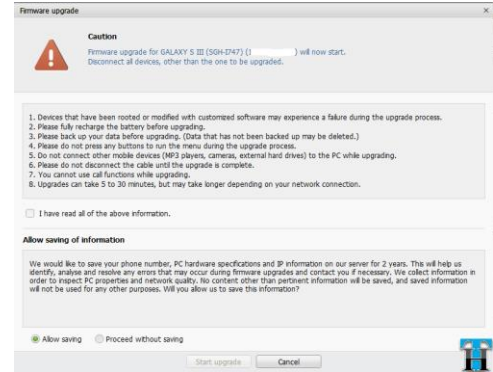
Firmware upgrade

Caution

Firmware upgrade for GALAXY S III (SGH-I747) ( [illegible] ) will now start.
Disconnect all devices, other than the one to be upgraded.

1. Devices that have been rooted or modified with customized software may experience a failure during the upgrade process.
2. Please fully recharge the battery before upgrading.
3. Please back up your data before upgrading. (Data that has not been backed up may be deleted.)
4. Please do not press any buttons to run the menu during the upgrade process.
5. Do not connect other mobile devices (MP3 players, cameras, external hard drives) to the PC while upgrading.
6. Please do not disconnect the cable until the upgrade is complete.
7. You cannot use call functions while upgrading.
8. Upgrades can take 5 to 30 minutes, but may take longer depending on your network connection.

I have read all of the above information.

Allow saving of information

We would like to save your phone number, PC hardware specifications and IP information on our server for 2 years. This will help us identify, analyse and resolve any errors that may occur during firmware upgrades and contact you if necessary. We collect information in order to inspect PC properties and network quality. No content other than pertinent information will be saved, and saved information will not be used for any other purposes. Will you allow us to save this information?

Allow saving
Proceed without saving

Start upgrade
Cancel